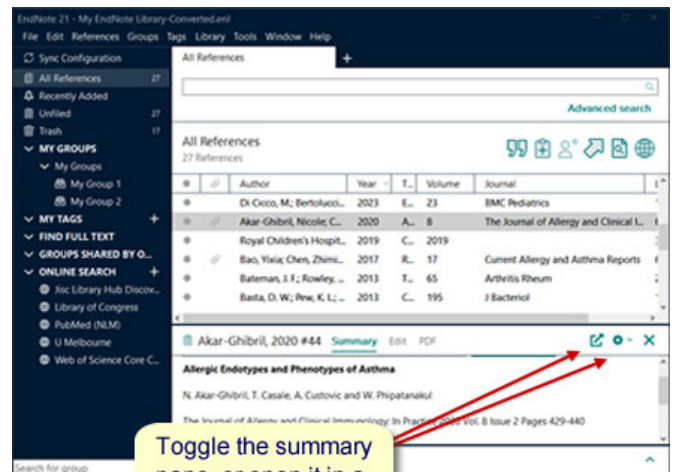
EndNote 21 - My EndNote Library-Converted.enl

File Edit References Groups Tags Library Tools Window Help

Sync Configuration
All References 27
Recently Added
Unfiled 27
Trash 17
MY GROUPS
My Groups
My Group 1
My Group 2
MY TAGS +
FIND FULL TEXT
GROUPS SHARED BY O...
ONLINE SEARCH +
Jisc Library Hub Discov...
Library of Congress
PubMed (NLM)
U Melbourne
Web of Science Core C...

Search for group

All References +

Advanced search

All References
27 References

| | | Author | Year | T... | Volume | Journal |
|---|---|---|---|---|---|---|
| | | Di Cicco, M.; Bertolucci... | 2023 | E... | 23 | BMC Pediatrics |
| | | Akar-Ghibril, Nicole; C... | 2020 | A... | 8 | The Journal of Allergy and Clinical I... |
| | | Royal Children's Hospit... | 2019 | C... | 2019 | |
| | | Bao, Yixia; Chen, Zhimi... | 2017 | R... | 17 | Current Allergy and Asthma Reports |
| | | Bateman, J. F.; Rowley, ... | 2013 | T... | 65 | Arthritis Rheum |
| | | Basta, D. W.; Pew, K. L.; ... | 2013 | C... | 195 | J Bacteriol |

Akar-Ghibril, 2020 #44 Summary Edit PDF

Allergic Endotypes and Phenotypes of Asthma

N. Akar-Ghibril, T. Casale, A. Custovic and W. Phipatanakul

The Journal of Allergy and Clinical Immunology: In Practice 2020 Vol. 8 Issue 2 Pages 429-440

Toggle the summary pane, or open it in a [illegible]